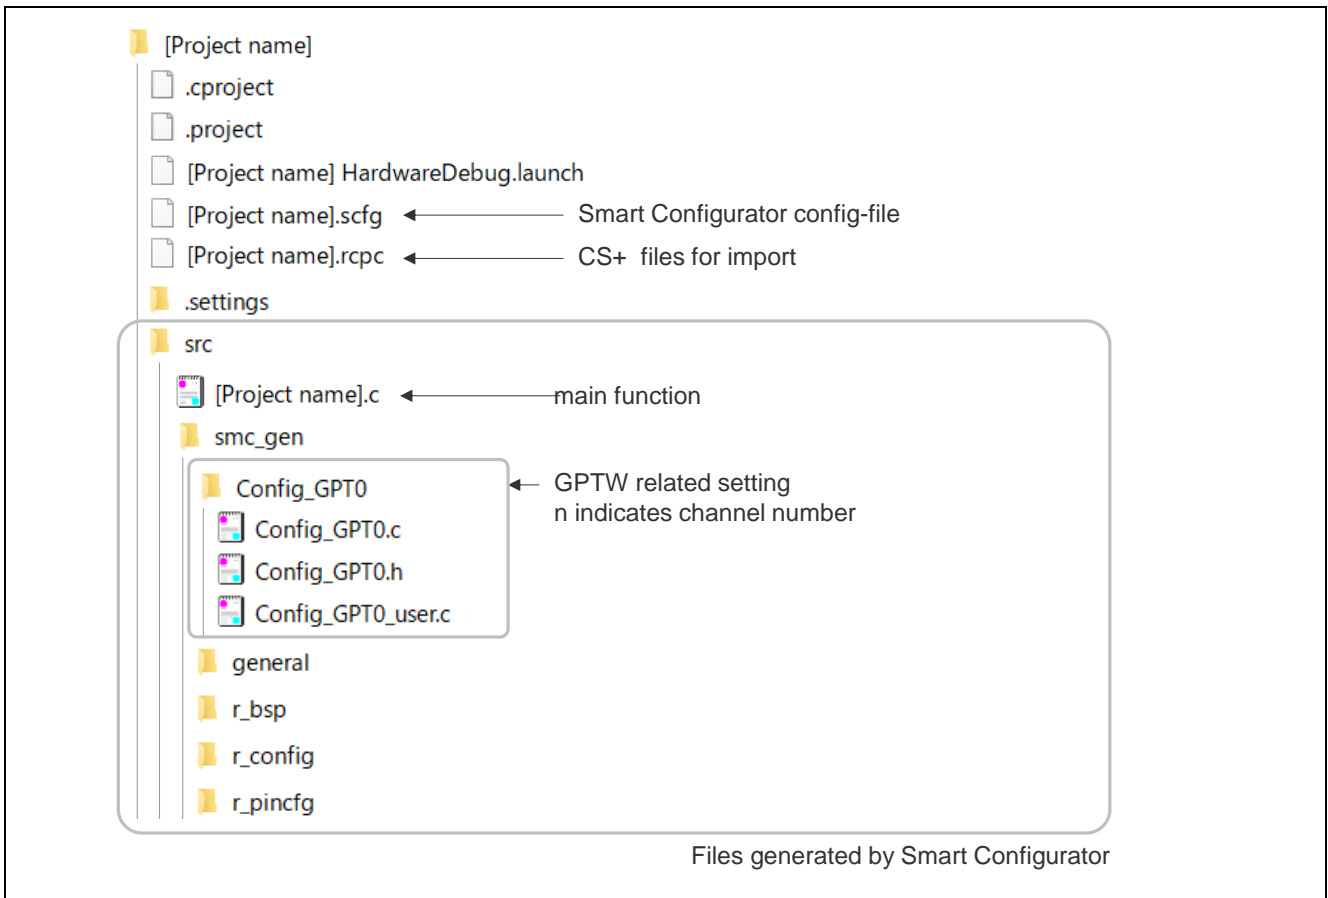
[Project name]
.cproject
.project
[Project name] HardwareDebug.launch
[Project name].scfg
Smart Configurator config-file
[Project name].rcpc
CS+ files for import
.settings
src
[Project name].c
main function
smc_gen
Config_GPT0
GPTW related setting
n indicates channel number
Config_GPT0.c
Config_GPT0.h
Config_GPT0_user.c
general
r_bsp
r_config
r_pincfg
Files generated by Smart Configurator